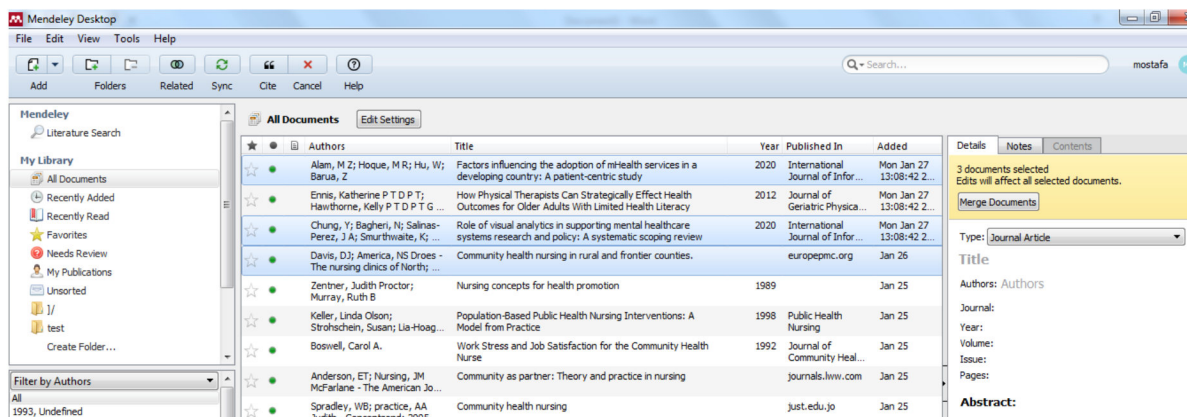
Mendeley Desktop

File Edit View Tools Help

Add Folders Related Sync Cite Cancel Help

Search...

mostafa

Mendeley
Literature Search

My Library
All Documents
Recently Added
Recently Read
Favorites
Needs Review
My Publications
Unsorted
]/
test
Create Folder...

Filter by Authors
All
1993, Undefined

All Documents Edit Settings

| | | | Authors | Title | Year | Published In | Added |
|---|---|---|---|---|---|---|---|
| ☆ | ● | | Alam, M Z; Hoque, M R; Hu, W; Barua, Z | Factors influencing the adoption of mHealth services in a developing country: A patient-centric study | 2020 | International Journal of Infor... | Mon Jan 27 13:08:42 2... |
| ☆ | ● | | Ennis, Katherine P T D P T; Hawthorne, Kelly P T D P T G ... | How Physical Therapists Can Strategically Effect Health Outcomes for Older Adults With Limited Health Literacy | 2012 | Journal of Geriatric Physica... | Mon Jan 27 13:08:42 2... |
| ☆ | ● | | Chung, Y; Bagheri, N; Salinas-Perez, J A; Smurthwaite, K; ... | Role of visual analytics in supporting mental healthcare systems research and policy: A systematic scoping review | 2020 | International Journal of Infor... | Mon Jan 27 13:08:42 2... |
| ☆ | ● | | Davis, DJ; America, NS Droes - The nursing clinics of North; ... | Community health nursing in rural and frontier counties. | | europepmc.org | Jan 26 |
| ☆ | ● | | Zentner, Judith Proctor; Murray, Ruth B | Nursing concepts for health promotion | 1989 | | Jan 25 |
| ☆ | ● | | Keller, Linda Olson; Strohschein, Susan; Lia-Hoag... | Population-Based Public Health Nursing Interventions: A Model from Practice | 1998 | Public Health Nursing | Jan 25 |
| ☆ | ● | | Boswell, Carol A. | Work Stress and Job Satisfaction for the Community Health Nurse | 1992 | Journal of Community Heal... | Jan 25 |
| ☆ | ● | | Anderson, ET; Nursing, JM McFarlane - The American Jo... | Community as partner: Theory and practice in nursing | | journals.lww.com | Jan 25 |
| ☆ | ● | | Spradley, WB; practice, AA | Community health nursing | | just.edu.jo | Jan 25 |

Details Notes Contents

3 documents selected
Edits will affect all selected documents.
Merge Documents

Type: Journal Article

Title

Authors: Authors

Journal:
Year:
Volume:
Issue:
Pages:

Abstract: